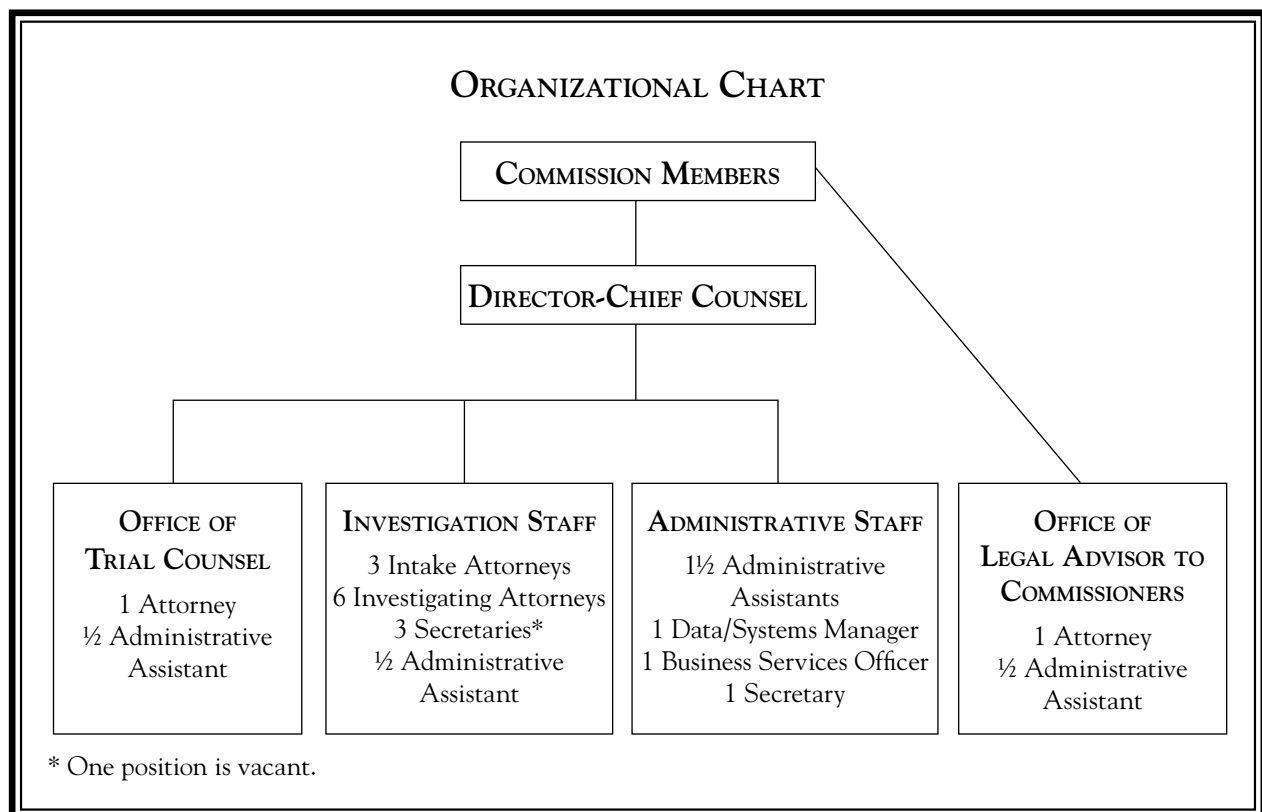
Organizational Chart

Commission Members

Director-Chief Counsel

Office of Trial Counsel
1 Attorney
½ Administrative Assistant

Investigation Staff
3 Intake Attorneys
6 Investigating Attorneys
3 Secretaries*
½ Administrative Assistant

Administrative Staff
1½ Administrative Assistants
1 Data/Systems Manager
1 Business Services Officer
1 Secretary

Office of Legal Advisor to Commissioners
1 Attorney
½ Administrative Assistant

* One position is vacant.